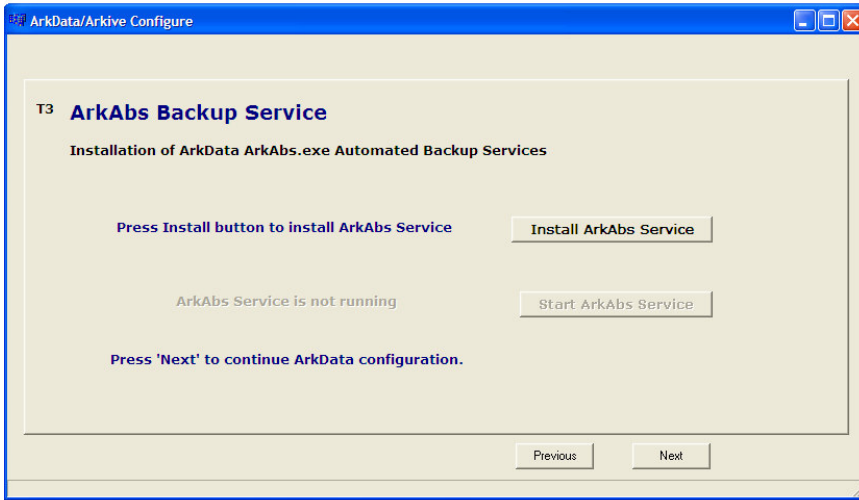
ArkData/Arkive Configure

T3 ArkAbs Backup Service

Installation of ArkData ArkAbs.exe Automated Backup Services

Press Install button to install ArkAbs Service

Install ArkAbs Service

ArkAbs Service is not running

Start ArkAbs Service

Press 'Next' to continue ArkData configuration.

Previous

Next